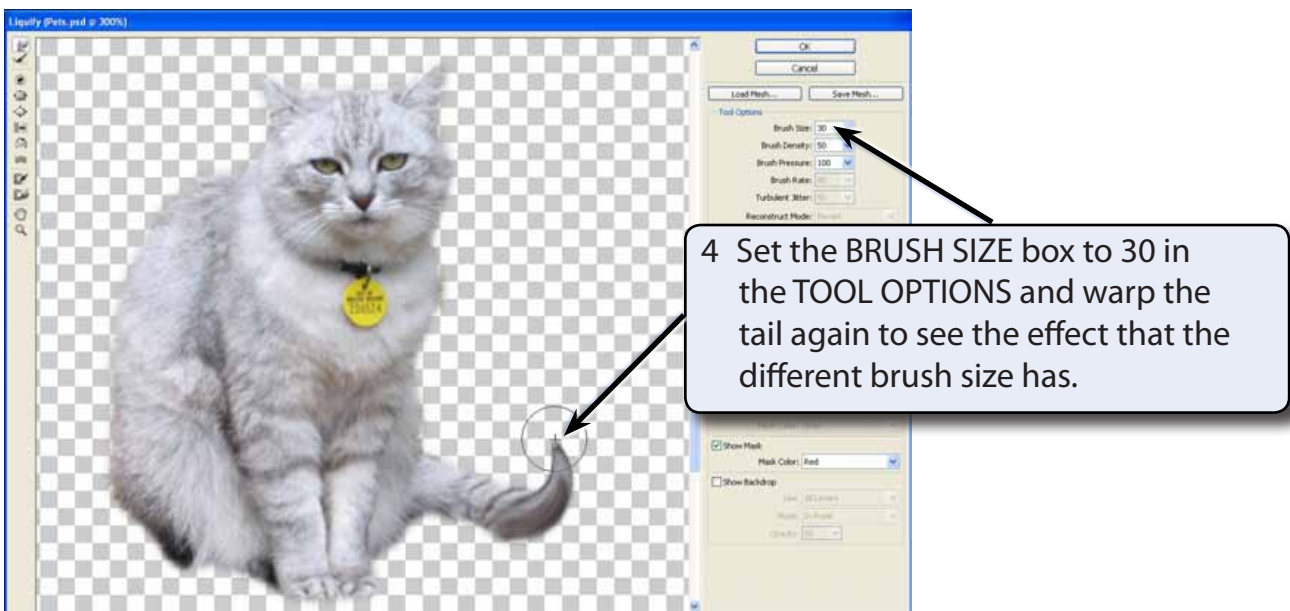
Liquify (Pets.psd @ 300%)

OK
Cancel
Load Mesh...
Save Mesh...
Tool Options
Brush Size: 30
Brush Density: 50
Brush Pressure: 100
Brush Rate: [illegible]
Turbulent Jitter: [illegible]
Reconstruct Mode: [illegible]

4 Set the BRUSH SIZE box to 30 in the TOOL OPTIONS and warp the tail again to see the effect that the different brush size has.

Show Mask
Mask Color: Red
Show Backdrop
Use: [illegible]
Mode: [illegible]
Opacity: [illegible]